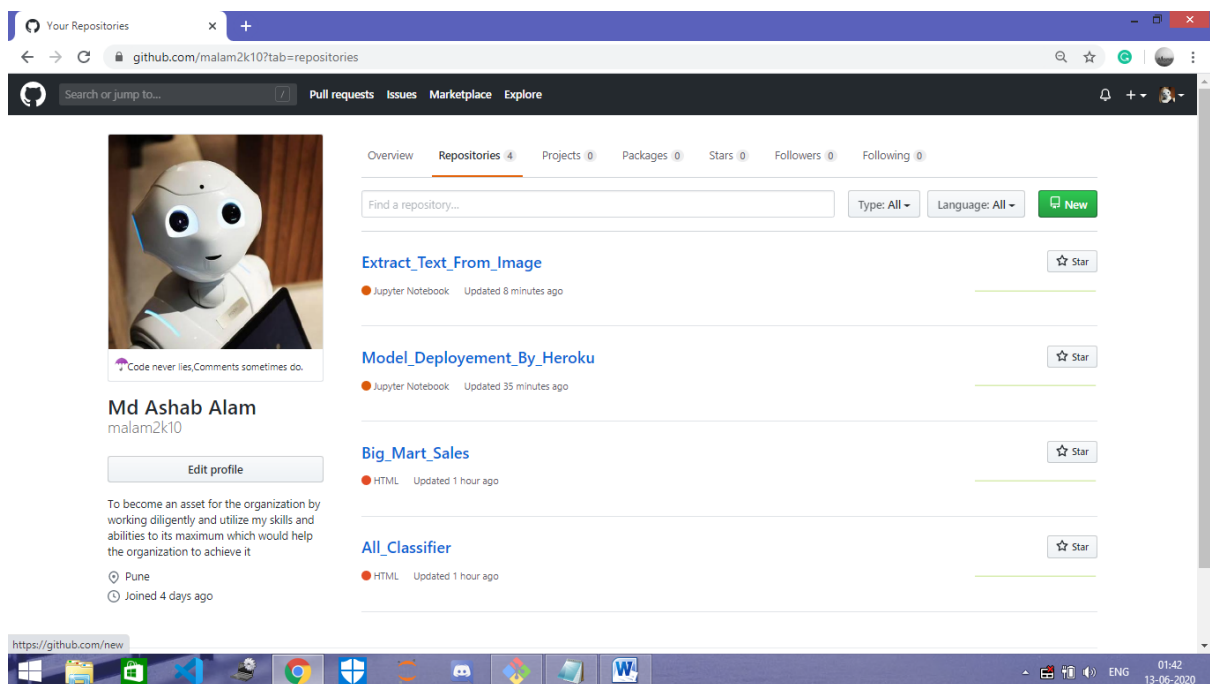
Your Repositories
github.com/malam2k10?tab=repositories
Search or jump to...
/
Pull requests Issues Marketplace Explore

Overview Repositories 4 Projects 0 Packages 0 Stars 0 Followers 0 Following 0

Find a repository...
Type: All
Language: All
New

Code never lies,Comments sometimes do.

Md Ashab Alam
malam2k10

Edit profile

To become an asset for the organization by working diligently and utilize my skills and abilities to its maximum which would help the organization to achieve it

Pune
Joined 4 days ago

Extract_Text_From_Image
Jupyter Notebook Updated 8 minutes ago
Star

Model_Deployement_By_Heroku
Jupyter Notebook Updated 35 minutes ago
Star

Big_Mart_Sales
HTML Updated 1 hour ago
Star

All_Classifier
HTML Updated 1 hour ago
Star

https://github.com/new

ENG 01:42 13-06-2020